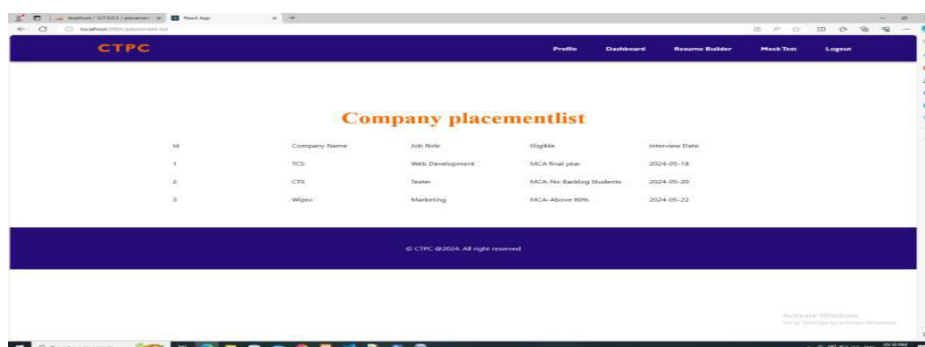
localhost / 127.0.0.1 / placemen | React App

localhost:3001/placement-list

CTPC

Profile Dashboard Resume Builder Mock Test Logout

Company placementlist

| Id | Company Name | Job Role | Eligible | Interview Date |
|---|---|---|---|---|
| 1 | TCS | Web Development | MCA final year | 2024-05-18 |
| 2 | CTS | Tester | MCA-No Backlog Students | 2024-05-20 |
| 3 | Wipro | Marketing | MCA-Above 80% | 2024-05-22 |

© CTPC @2024. All right reserved

Activate Windows
Go to Settings to activate Windows.